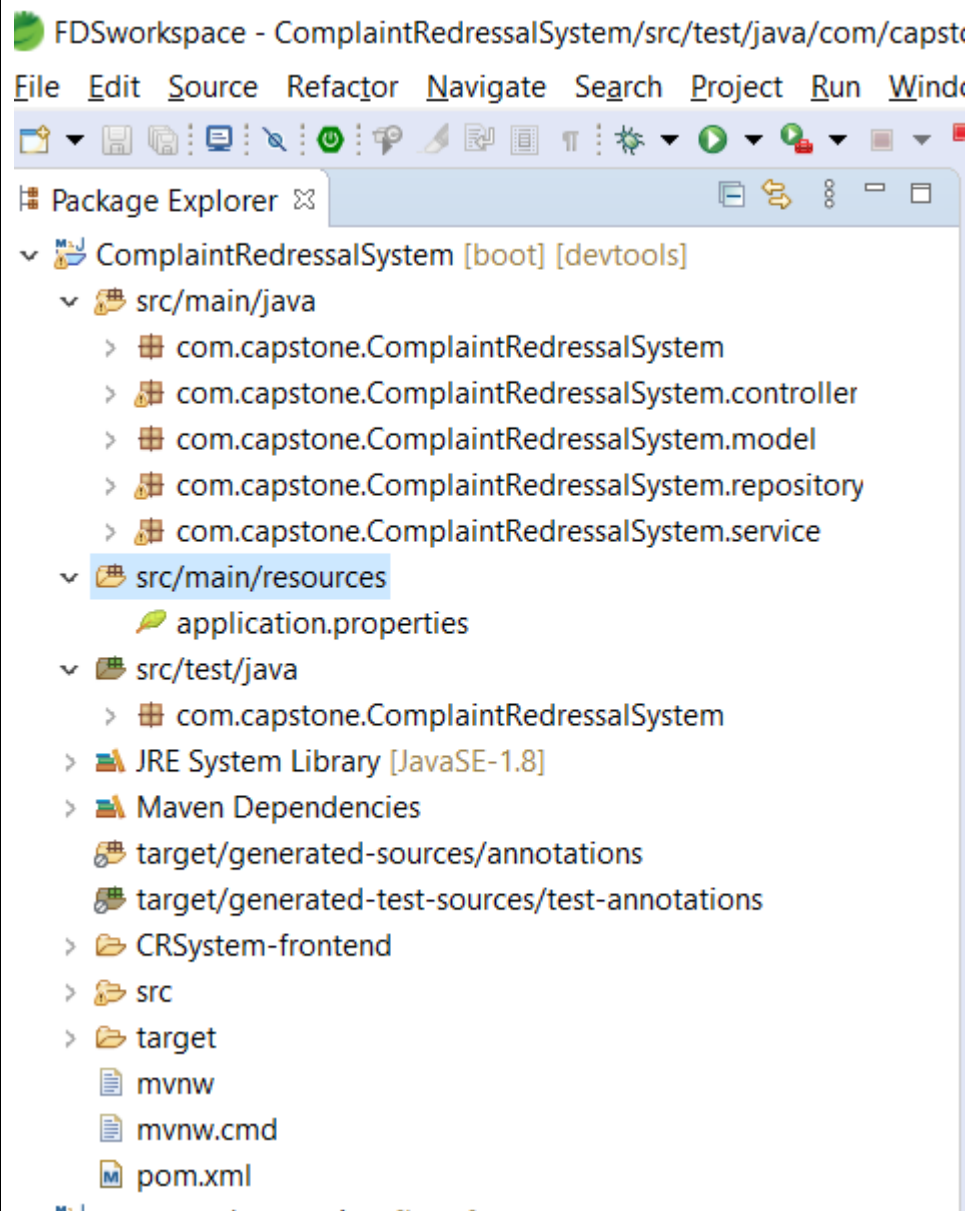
FDSworkspace - ComplaintRedressalSystem/src/test/java/com/capsto

File Edit Source Refactor Navigate Search Project Run Windo

Package Explorer

ComplaintRedressalSystem [boot] [devtools]
src/main/java
com.capstone.ComplaintRedressalSystem
com.capstone.ComplaintRedressalSystem.controller
com.capstone.ComplaintRedressalSystem.model
com.capstone.ComplaintRedressalSystem.repository
com.capstone.ComplaintRedressalSystem.service
src/main/resources
application.properties
src/test/java
com.capstone.ComplaintRedressalSystem
JRE System Library [JavaSE-1.8]
Maven Dependencies
target/generated-sources/annotations
target/generated-test-sources/test-annotations
CRSystem-frontend
src
target
mvnw
mvnw.cmd
pom.xml